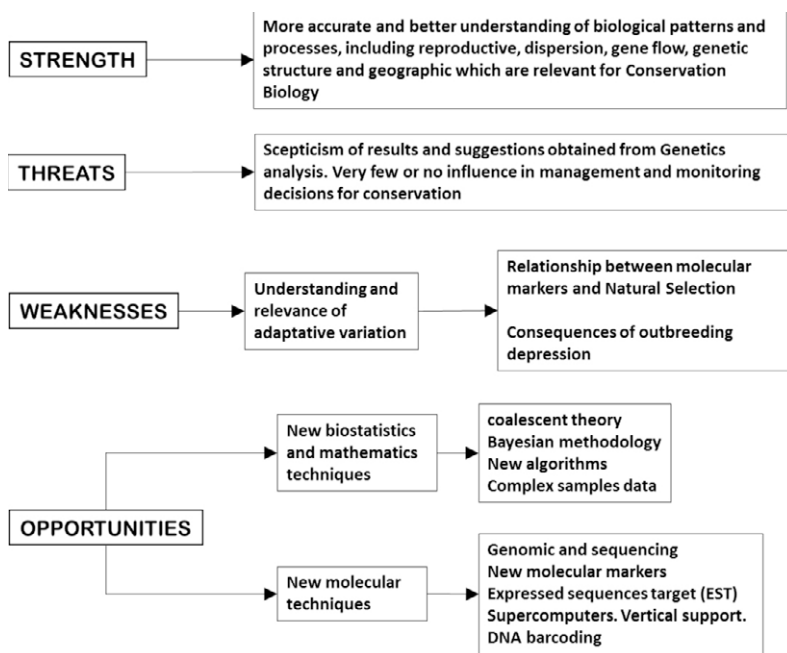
STRENGTH

More accurate and better understanding of biological patterns and processes, including reproductive, dispersion, gene flow, genetic structure and geographic which are relevant for Conservation Biology

THREATS

Scepticism of results and suggestions obtained from Genetics analysis. Very few or no influence in management and monitoring decisions for conservation

WEAKNESSES

Understanding and relevance of adaptative variation

Relationship between molecular markers and Natural Selection

Consequences of outbreeding depression

OPPORTUNITIES

New biostatistics and mathematics techniques

coalescent theory
Bayesian methodology
New algorithms
Complex samples data

New molecular techniques

Genomic and sequencing
New molecular markers
Expressed sequences target (EST)
Supercomputers. Vertical support.
DNA barcoding